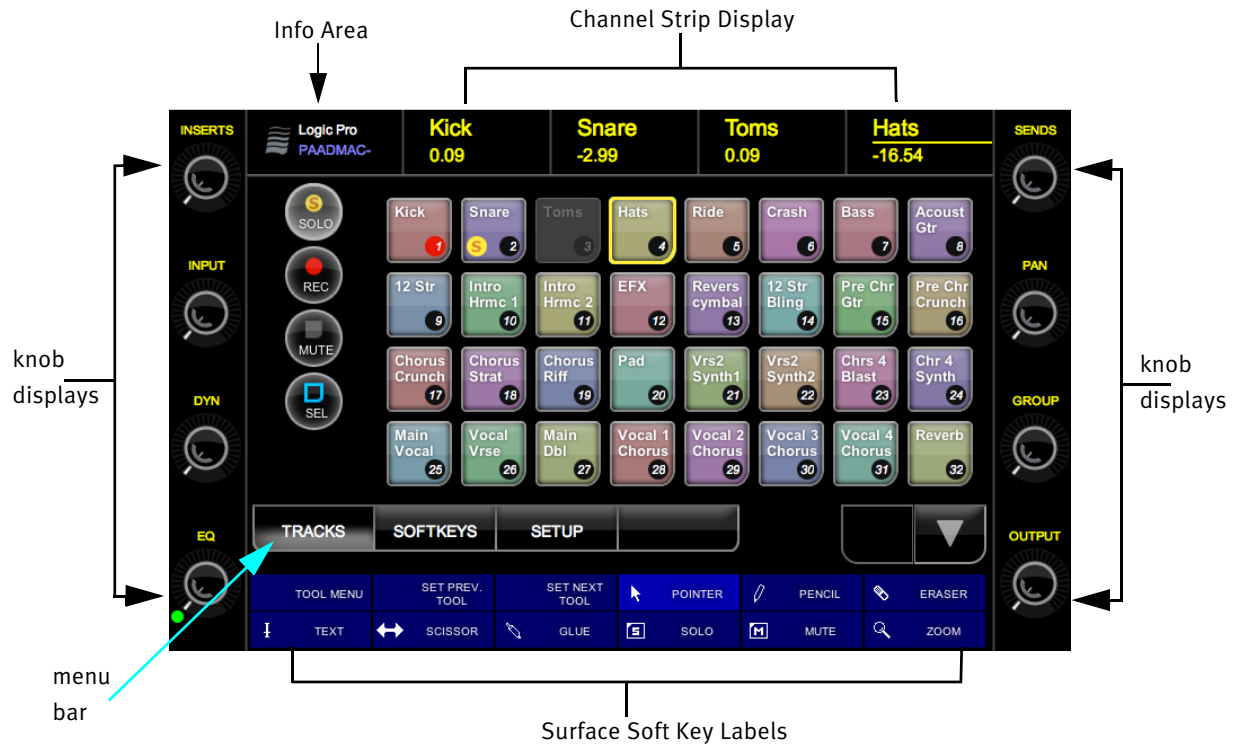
Info Area

Channel Strip Display

INSERTS

Logic Pro
PAADMAC-

Kick
0.09

Snare
-2.99

Toms
0.09

Hats
-16.54

SENDS

S
SOLO

REC

MUTE

SEL

Kick 1
Snare S 2
Toms 3
Hats 4
Ride 5
Crash 6
Bass 7
Acoust Gtr 8

12 Str 9
Intro Hrmc 1 10
Intro Hrmc 2 11
EFX 12
Revers cymbal 13
12 Str Bling 14
Pre Chr Gtr 15
Pre Chr Crunch 16

Chorus Crunch 17
Chorus Strat 18
Chorus Riff 19
Pad 20
Vrs2 Synth1 21
Vrs2 Synth2 22
Chrs 4 Blast 23
Chr 4 Synth 24

Main Vocal 25
Vocal Vrse 26
Main Dbl 27
Vocal 1 Chorus 28
Vocal 2 Chorus 29
Vocal 3 Chorus 30
Vocal 4 Chorus 31
Reverb 32

INPUT

PAN

DYN

GROUP

knob displays

knob displays

EQ

TRACKS
SOFTKEYS
SETUP

OUTPUT

TOOL MENU
SET PREV. TOOL
SET NEXT TOOL
POINTER
PENCIL
ERASER
TEXT
SCISSOR
GLUE
S SOLO
M MUTE
ZOOM

menu bar

Surface Soft Key Labels